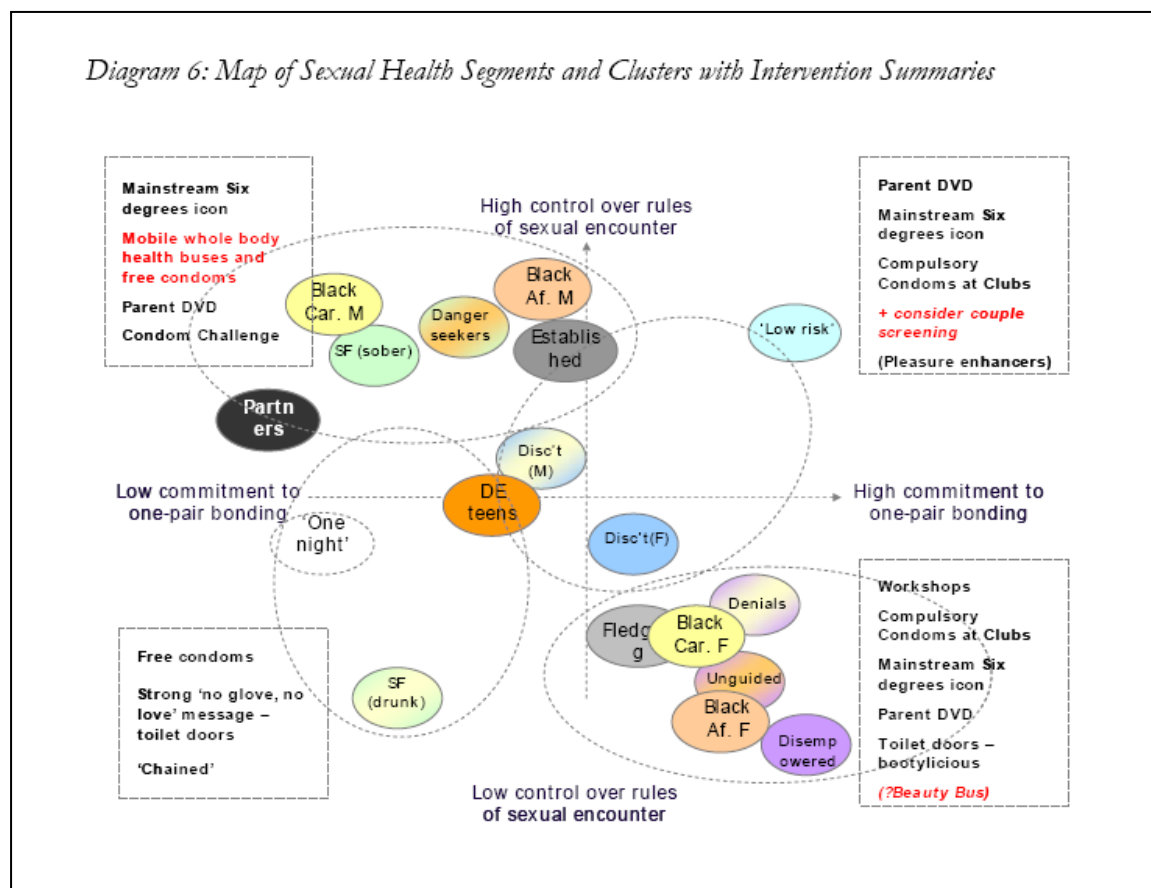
Diagram 6: Map of Sexual Health Segments and Clusters with Intervention Summaries

Mainstream Six degrees icon
Mobile whole body health buses and free condoms
Parent DVD
Condom Challenge

High control over rules of sexual encounter

Parent DVD
Mainstream Six degrees icon
Compulsory Condoms at Clubs
+ consider couple screening
(Pleasure enhancers)

Black Car. M
Danger seekers
Black Af. M
Establis hed
SF (sober)
'Low risk'
Partn ers
Disc't (M)

Low commitment to one-pair bonding
DE teens
High commitment to one-pair bonding
'One night'
Disc't(F)

Denials
Fledg g
Black Car. F
Unguided
Black Af. F
Disemp owered
SF (drunk)

Workshops
Compulsory Condoms at Clubs
Mainstream Six degrees icon
Parent DVD
Toilet doors – bootylicious
(?Beauty Bus)

Free condoms
Strong 'no glove, no love' message – toilet doors
'Chained'

Low control over rules of sexual encounter